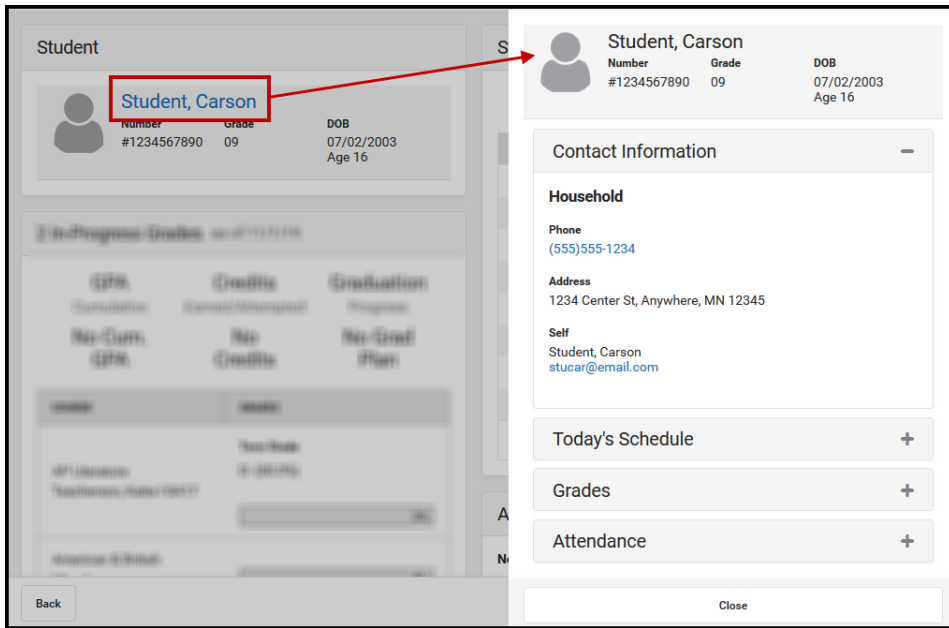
Student

Student, Carson
Number
#1234567890
Grade
09
DOB
07/02/2003
Age 16

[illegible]

GPA
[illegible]
Credits
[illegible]
Graduation
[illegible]
No Cum. GPA
No Credits
No Grad Plan

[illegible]

Back

S

A

N

Student, Carson
Number
#1234567890
Grade
09
DOB
07/02/2003
Age 16

Contact Information −

Household

Phone
(555)555-1234

Address
1234 Center St, Anywhere, MN 12345

Self
Student, Carson
stucar@email.com

Today's Schedule +

Grades +

Attendance +

Close